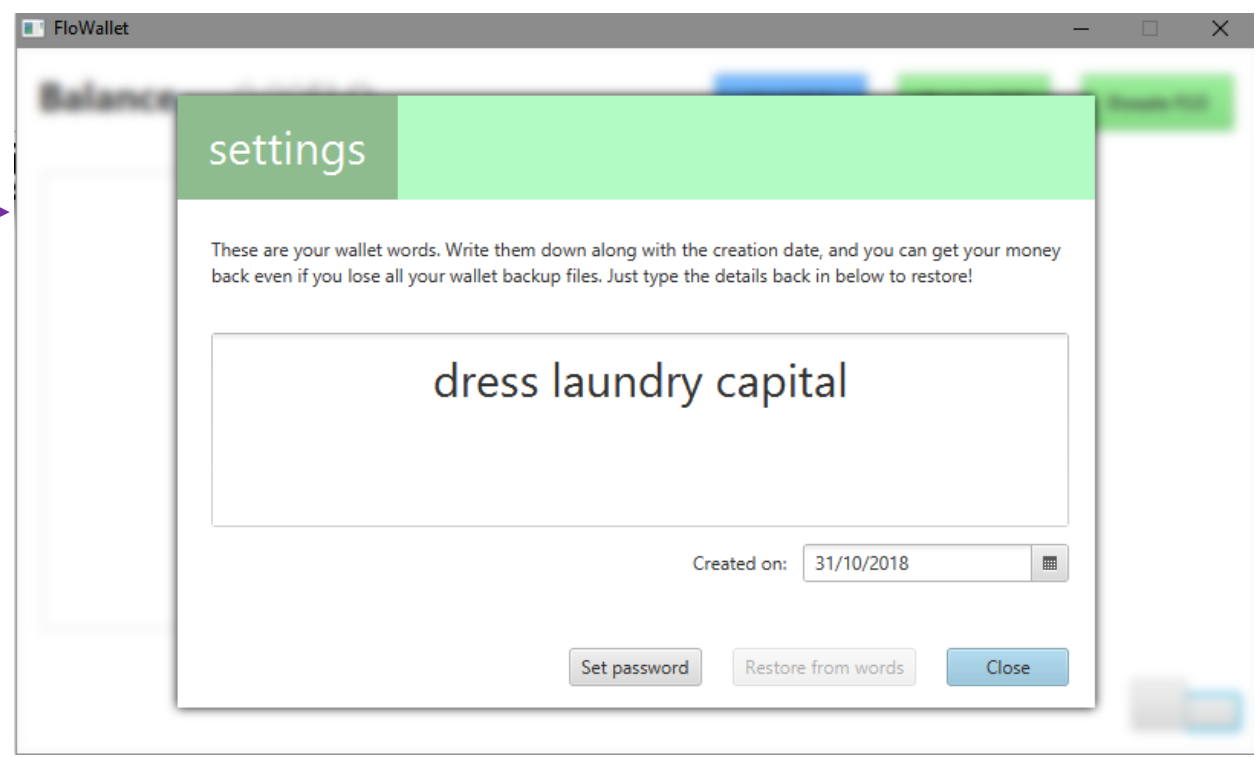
FloWallet

Balance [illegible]

settings

These are your wallet words. Write them down along with the creation date, and you can get your money back even if you lose all your wallet backup files. Just type the details back in below to restore!

dress laundry capital

Created on: 31/10/2018

Set password

Restore from words

Close